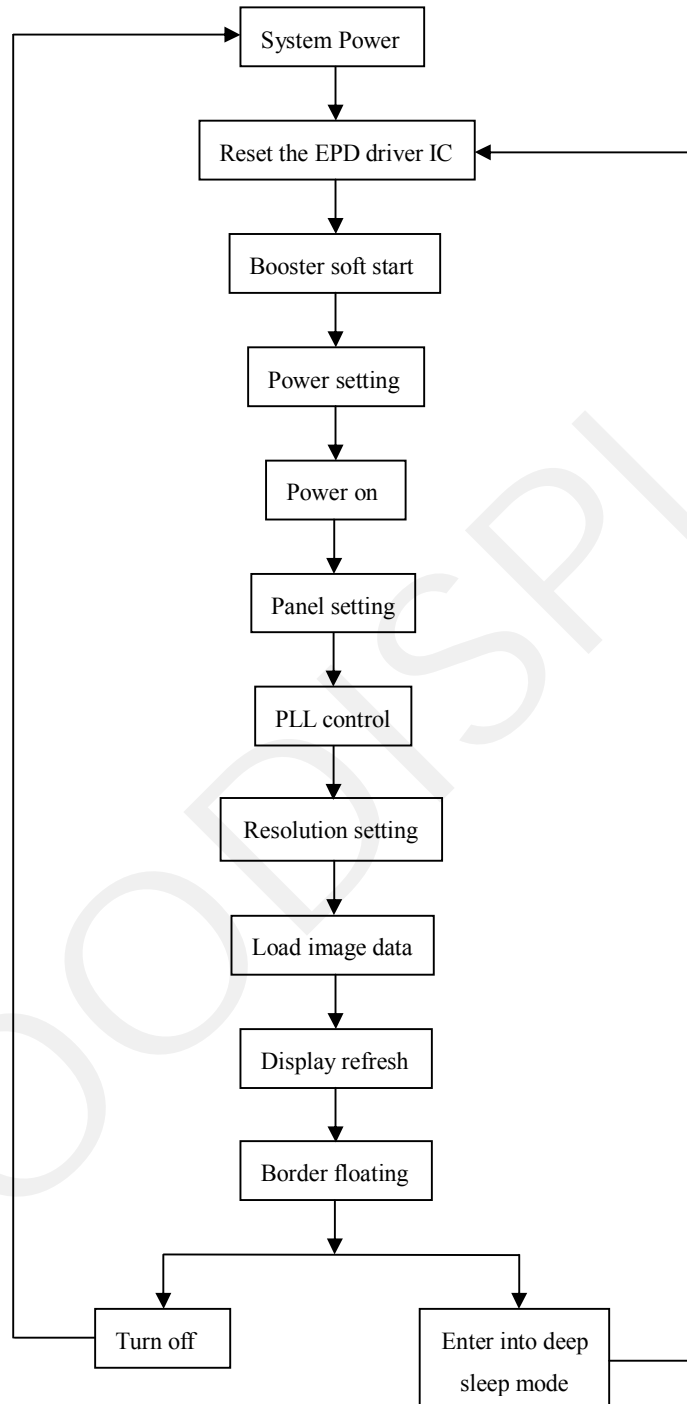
System Power

Reset the EPD driver IC

Booster soft start

Power setting

Power on

Panel setting

PLL control

Resolution setting

Load image data

Display refresh

Border floating

Turn off

Enter into deep sleep mode